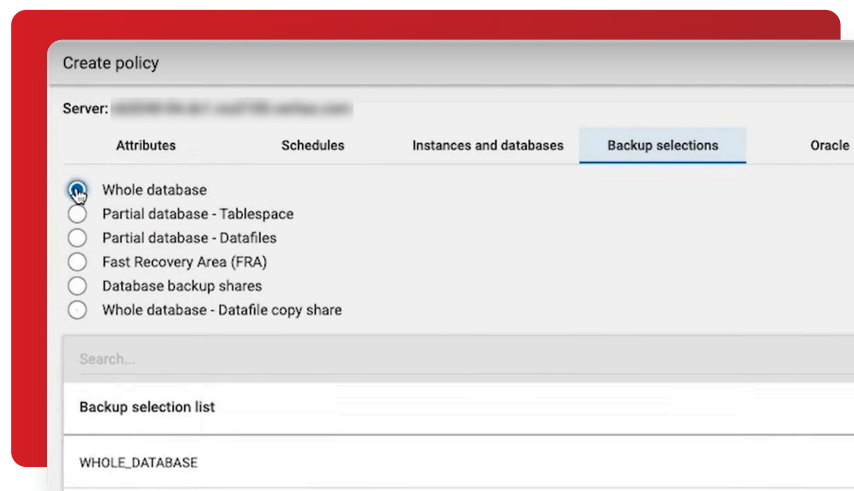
Create policy

Server: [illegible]

Attributes

Schedules

Instances and databases

Backup selections

Oracle

Whole database

Partial database - Tablespace

Partial database - Datafiles

Fast Recovery Area (FRA)

Database backup shares

Whole database - Datafile copy share

Search...

Backup selection list

WHOLE_DATABASE